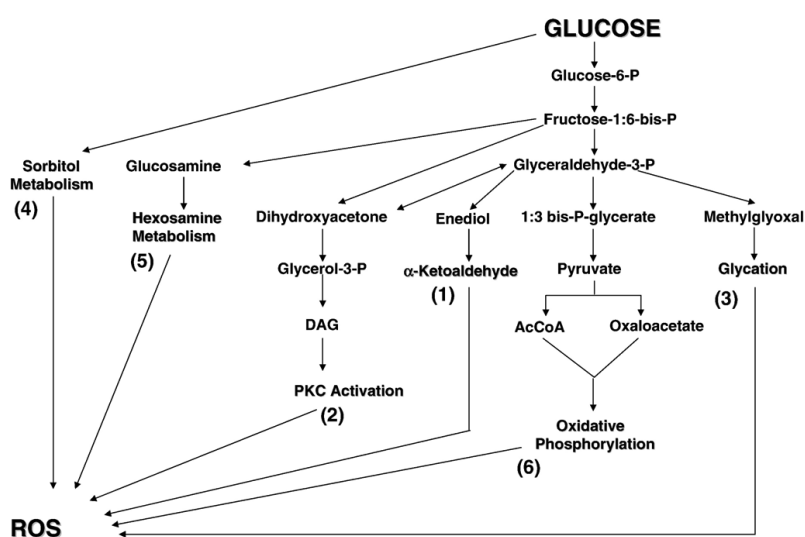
GLUCOSE

Glucose-6-P

Fructose-1:6-bis-P

Sorbitol Metabolism
(4)

Glucosamine

Hexosamine Metabolism
(5)

Glyceraldehyde-3-P

Dihydroxyacetone

Glycerol-3-P

DAG

PKC Activation
(2)

Enediol

$\alpha$-Ketoaldehyde
(1)

1:3 bis-P-glycerate

Pyruvate

AcCoA

Oxaloacetate

Oxidative Phosphorylation
(6)

Methylglyoxal

Glycation
(3)

ROS